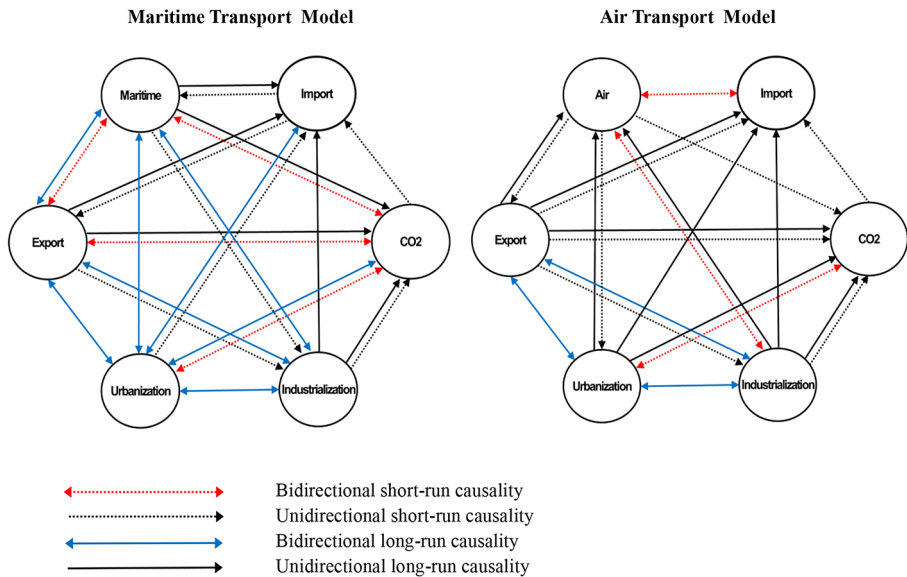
Maritime Transport Model

Maritime

Import

Export

CO2

Urbanization

Industrialization

Air Transport Model

Air

Import

Export

CO2

Urbanization

Industrialization

Bidirectional short-run causality

Unidirectional short-run causality

Bidirectional long-run causality

Unidirectional long-run causality